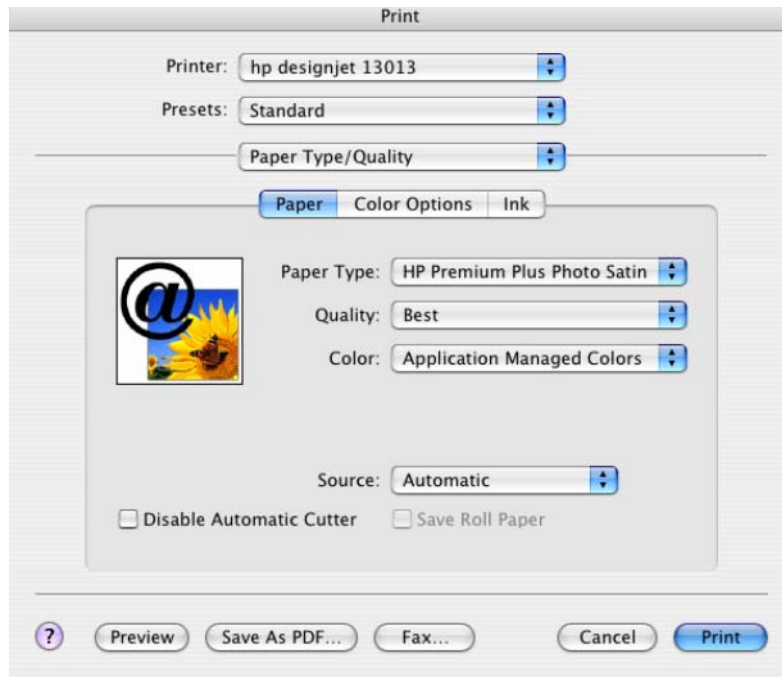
Print

Printer: hp designjet 13013

Presets: Standard

Paper Type/Quality

Paper | Color Options | Ink

@

Paper Type: HP Premium Plus Photo Satin

Quality: Best

Color: Application Managed Colors

Source: Automatic

Disable Automatic Cutter

Save Roll Paper

?

Preview

Save As PDF...

Fax...

Cancel

Print